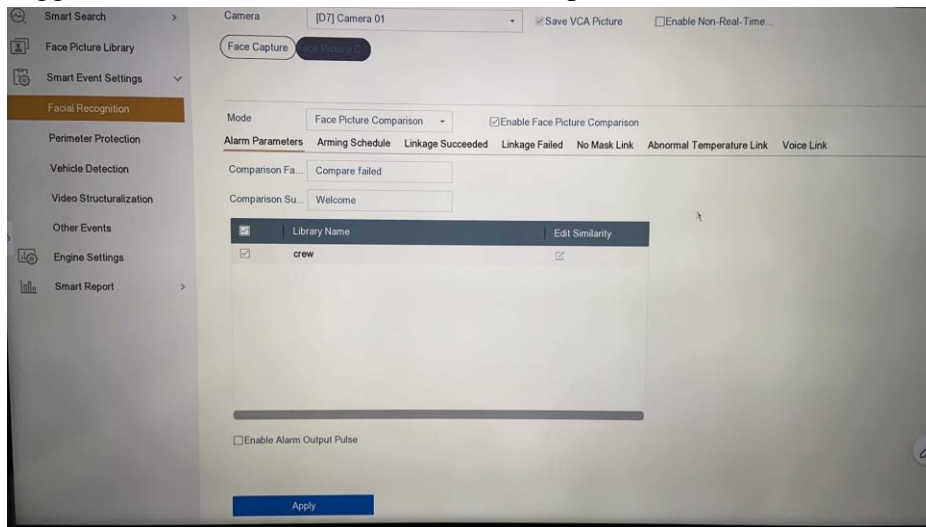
Smart Search
Face Picture Library
Smart Event Settings
Facial Recognition
Perimeter Protection
Vehicle Detection
Video Structuralization
Other Events
Engine Settings
Smart Report

Camera [D7] Camera 01
Save VCA Picture
Enable Non-Real-Time...
Face Capture
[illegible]ace Picture C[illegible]

Mode Face Picture Comparison
Enable Face Picture Comparison
Alarm Parameters Arming Schedule Linkage Succeeded Linkage Failed No Mask Link Abnormal Temperature Link Voice Link
Comparison Fa... Compare failed
Comparison Su... Welcome

| | Library Name | Edit Similarity |
|---|---|---|
| | crew | |

Enable Alarm Output Pulse

Apply